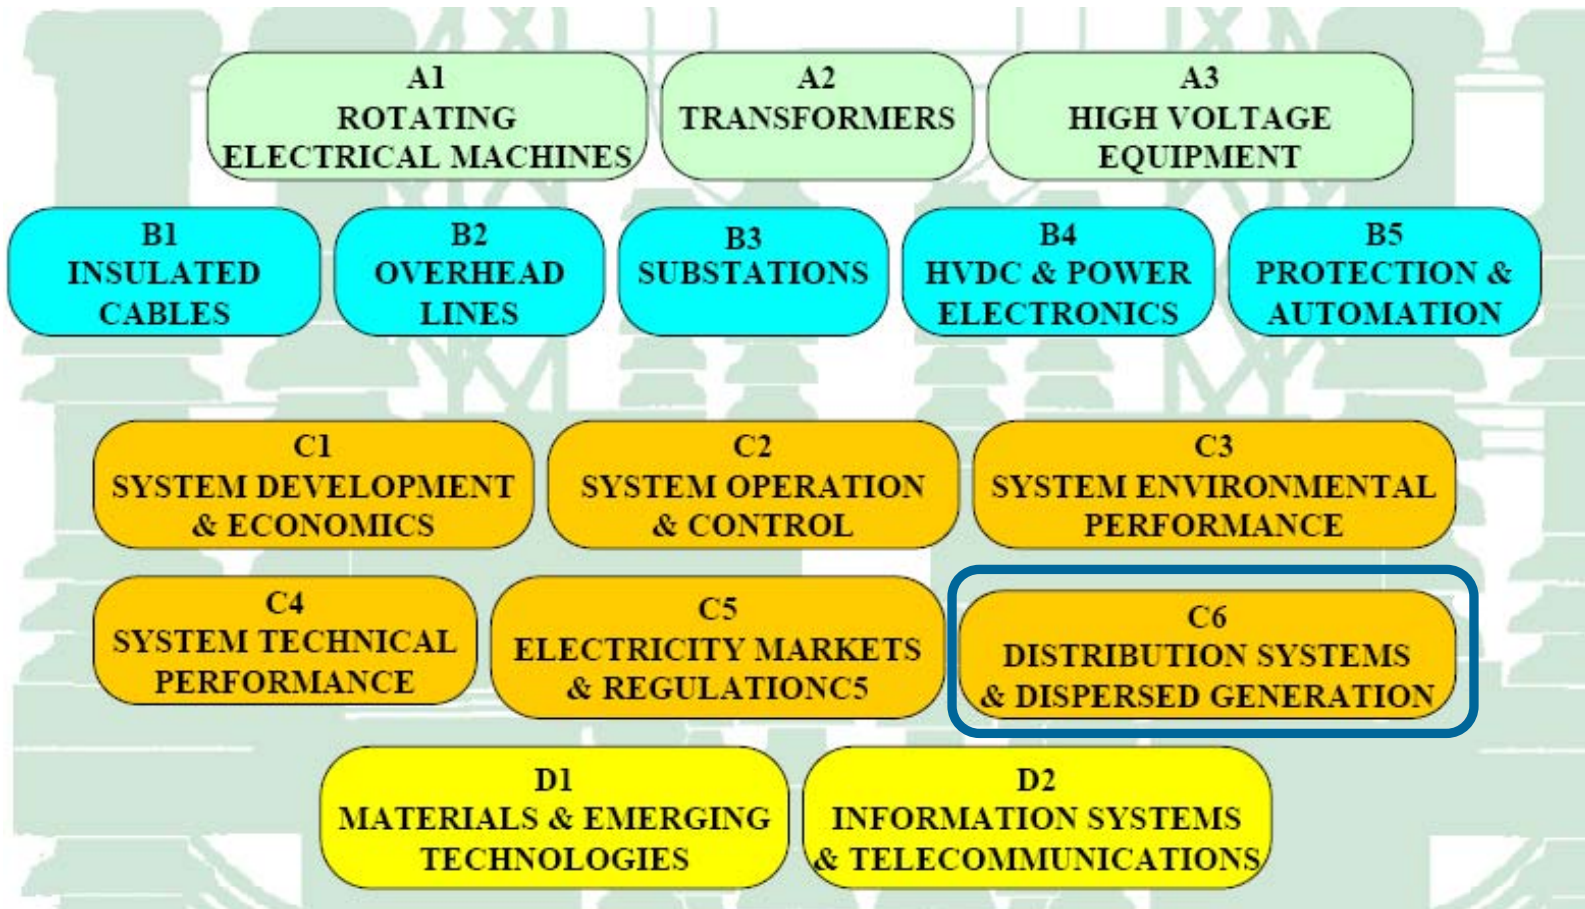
A1
ROTATING
ELECTRICAL MACHINES

A2
TRANSFORMERS

A3
HIGH VOLTAGE
EQUIPMENT

B1
INSULATED
CABLES

B2
OVERHEAD
LINES

B3
SUBSTATIONS

B4
HVDC & POWER
ELECTRONICS

B5
PROTECTION &
AUTOMATION

C1
SYSTEM DEVELOPMENT
& ECONOMICS

C2
SYSTEM OPERATION
& CONTROL

C3
SYSTEM ENVIRONMENTAL
PERFORMANCE

C4
SYSTEM TECHNICAL
PERFORMANCE

C5
ELECTRICITY MARKETS
& REGULATIONC5

C6
DISTRIBUTION SYSTEMS
& DISPERSED GENERATION

D1
MATERIALS & EMERGING
TECHNOLOGIES

D2
INFORMATION SYSTEMS
& TELECOMMUNICATIONS